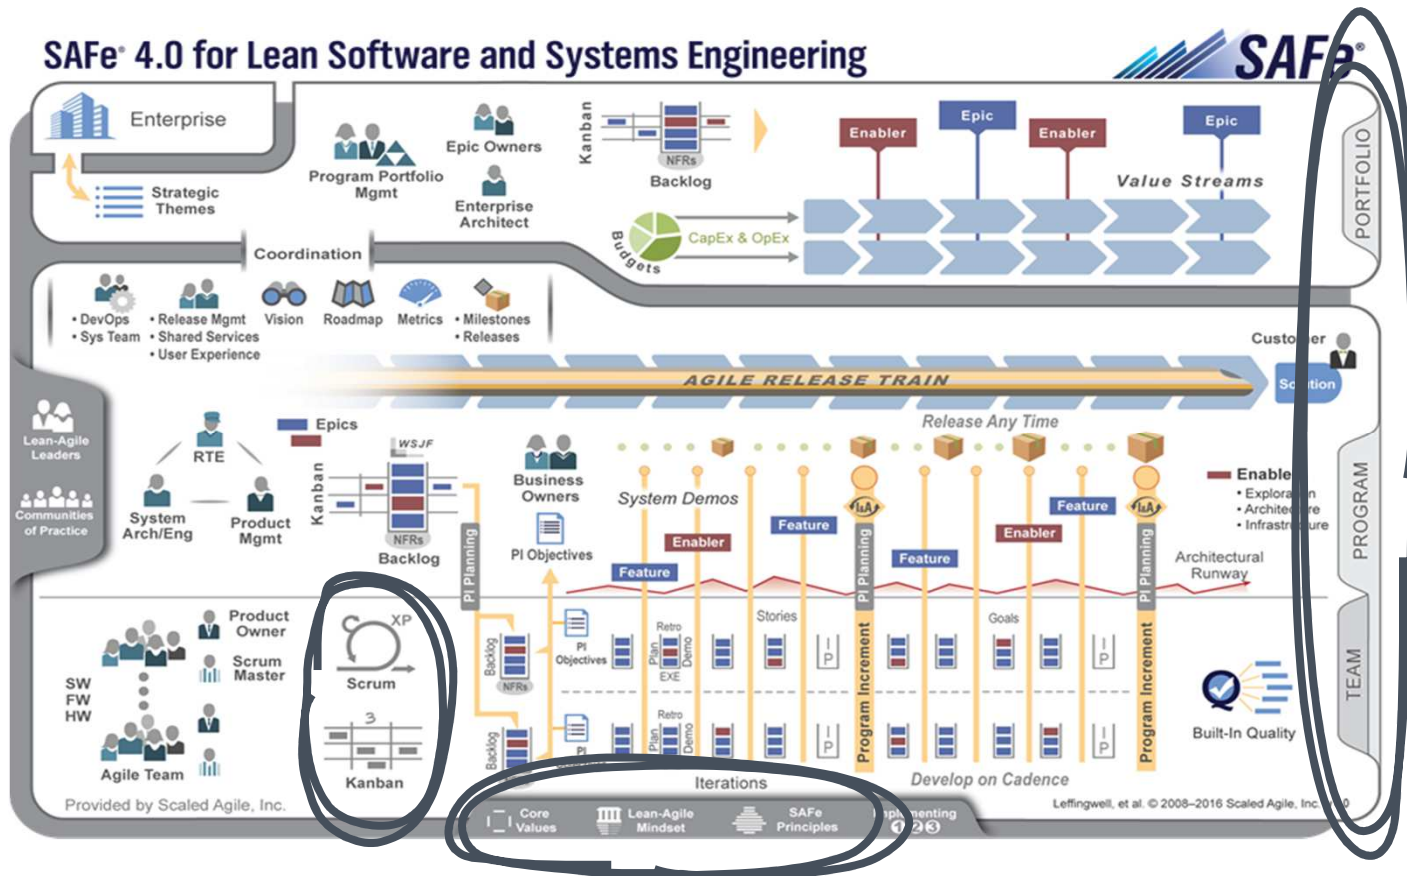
SAFe® 4.0 for Lean Software and Systems Engineering

SAFe®

Enterprise

Strategic Themes

Program Portfolio Mgmt

Epic Owners

Enterprise Architect

Kanban

NFRs

Backlog

Budgets

CapEx & OpEx

Enabler

Epic

Enabler

Epic

Value Streams

PORTFOLIO

Coordination

• DevOps
• Sys Team

• Release Mgmt
• Shared Services
• User Experience

Vision

Roadmap

Metrics

• Milestones
• Releases

Custo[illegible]er

AGILE RELEASE TRAIN

So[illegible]tion

Release Any Time

Lean-Agile Leaders

Communities of Practice

RTE

System Arch/Eng

Product Mgmt

Epics

WSJF

Kanban

NFRs

Backlog

PI Planning

Business Owners

PI Objectives

System Demos

Feature

Enabler

Feature

Feature

Enabler

Feature

PI Planning

PI Planning

Enable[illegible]
• Explora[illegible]n
• Archite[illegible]re
• Infrastr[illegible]ure

Architectural Runway

PROGRAM

Product Owner

Scrum Master

SW
FW
HW

Agile Team

XP

Scrum

Kanban

Backlog

NFRs

PI Objectives

Retro

Plan

Demo

EXE

Stories

IP

Program Increment

Goals

IP

Program Increment

Backlog

PI

Retro

Plan

Demo

IP

IP

Built-In Quality

TEAM

Iterations

Develop on Cadence

Provided by Scaled Agile, Inc.

Core Values

Lean-Agile Mindset

SAFe Principles

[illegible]ple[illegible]menting 1 2 3

Leffingwell, et al. © 2008–2016 Scaled Agile, Inc.